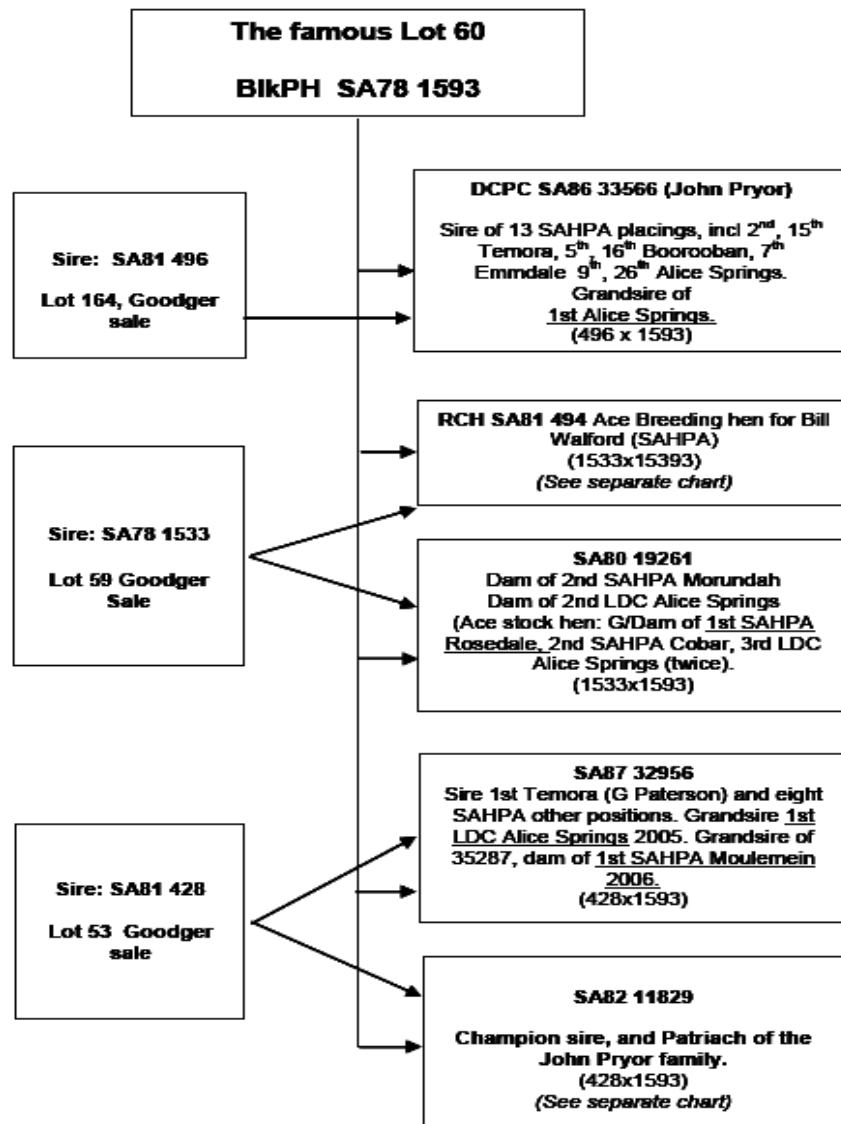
The famous Lot 60

BlkPH SA78 1593

Sire: SA81 496

Lot 164, Goodger sale

DCPC SA86 33566 (John Pryor)

Sire of 13 SAHPA placings, incl 2$^{nd}$, 15$^{th}$ Temora, 5$^{th}$, 16$^{th}$ Boorooban, 7$^{th}$ Emmdale 9$^{th}$, 26$^{th}$ Alice Springs. Grandsire of 1st Alice Springs. (496 x 1593)

RCH SA81 494 Ace Breeding hen for Bill Walford (SAHPA) (1533x15393) *(See separate chart)*

Sire: SA78 1533

Lot 59 Goodger Sale

SA80 19261
Dam of 2nd SAHPA Morundah
Dam of 2nd LDC Alice Springs
(Ace stock hen: G/Dam of 1st SAHPA Rosedale, 2nd SAHPA Cobar, 3rd LDC Alice Springs (twice).
(1533x1593)

SA87 32956
Sire 1st Temora (G Paterson) and eight SAHPA other positions. Grandsire 1st LDC Alice Springs 2005. Grandsire of 35287, dam of 1st SAHPA Moulemein 2006.
(428x1593)

Sire: SA81 428

Lot 53 Goodger sale

SA82 11829

Champion sire, and Patriach of the John Pryor family.
(428x1593)
*(See separate chart)*